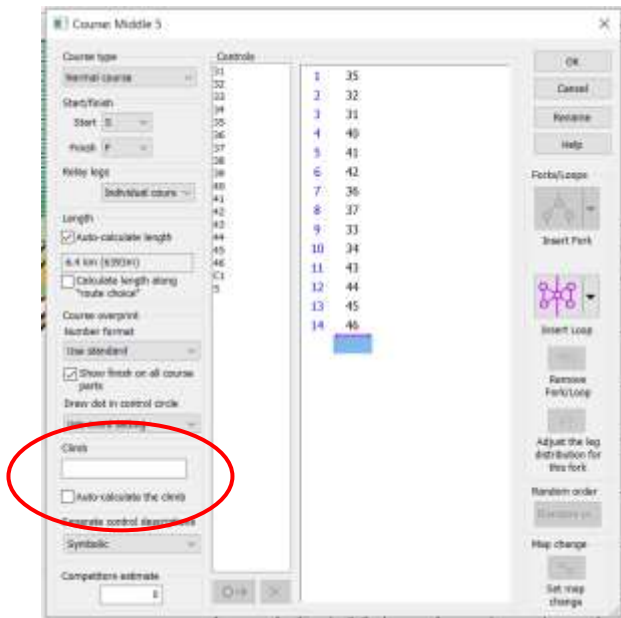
Course: Middle 5

Course type
Normal course
Start/finish
Start S
Finish F
Relay legs
Individual colours
Length
Auto-calculate length
6.4 km (6393m)
Calculate length along "route choice"
Course overprint
Number format
Use standard
Show finish on all course parts
Draw dot in control circle
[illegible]
Climb
Auto-calculate the climb
Separate control descriptions
Symbolic
Competitors estimate
0

Controls
31
32
33
34
35
36
37
38
39
40
41
42
43
44
45
46
C1
S

| | |
|---|---|
| 1 | 35 |
| 2 | 32 |
| 3 | 31 |
| 4 | 40 |
| 5 | 41 |
| 6 | 42 |
| 7 | 36 |
| 8 | 37 |
| 9 | 33 |
| 10 | 34 |
| 11 | 43 |
| 12 | 44 |
| 13 | 45 |
| 14 | 46 |

OK
Cancel
Rename
Help
Forks/Loops
Insert Fork
Insert Loop
Remove Fork/Loop
Adjust the leg distribution for this fork
Random order
Randomize
Map change
Set map change